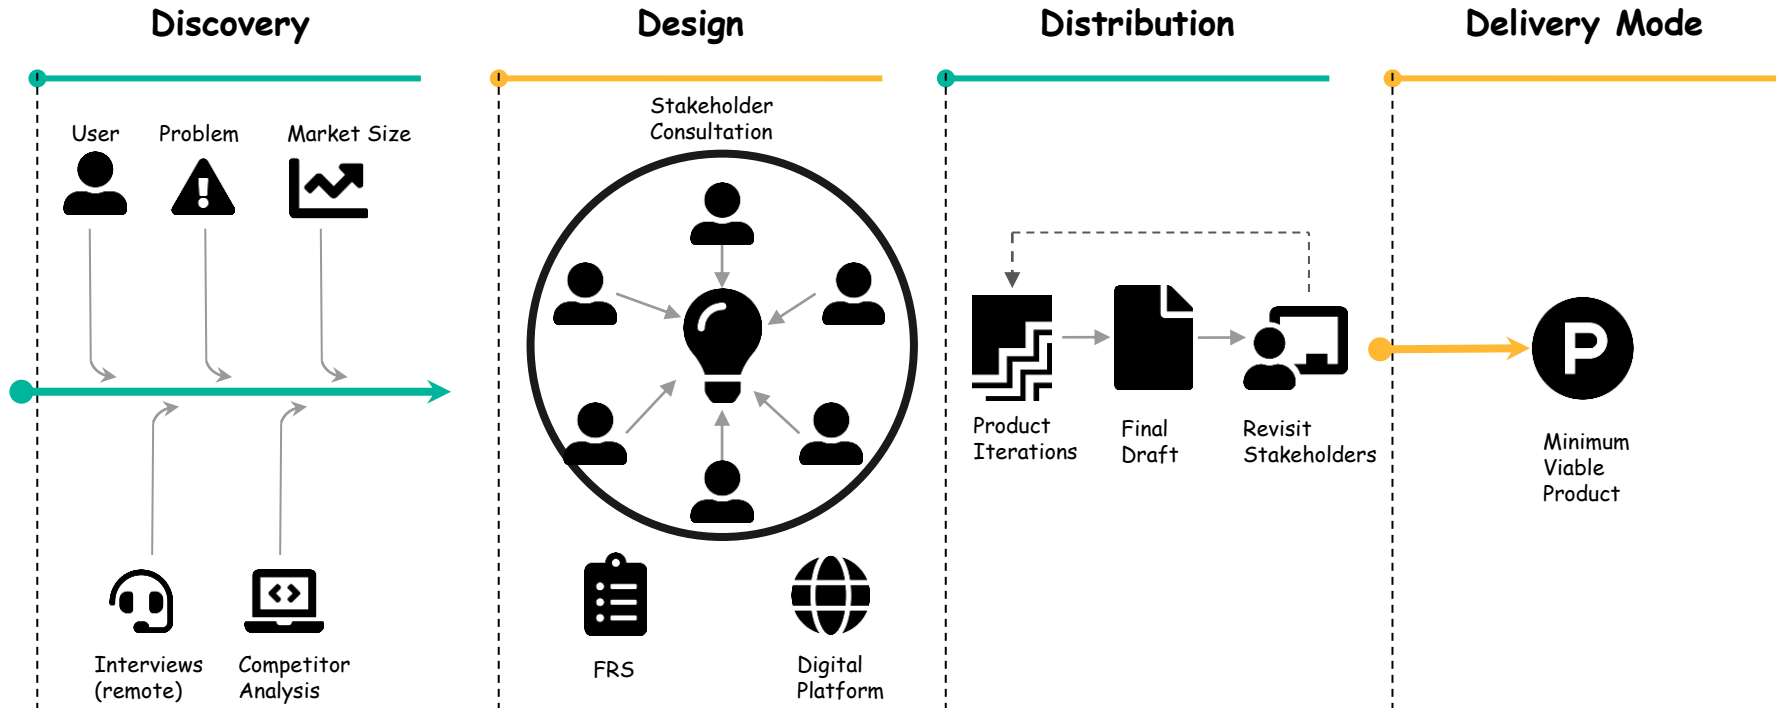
Discovery

User

Problem

Market Size

Interviews (remote)

Competitor Analysis

Design

Stakeholder Consultation

FRS

Digital Platform

Distribution

Product Iterations

Final Draft

Revisit Stakeholders

Delivery Mode

P

Minimum Viable Product